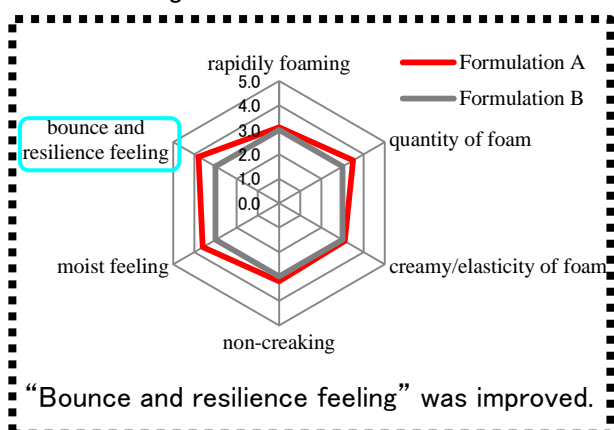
rapidly foaming

5.0
4.0
3.0
2.0
1.0
0.0

Formulation A
Formulation B

bounce and resilience feeling

quantity of foam

moist feeling

creamy/elasticity of foam

non-creaking

“Bounce and resilience feeling” was improved.